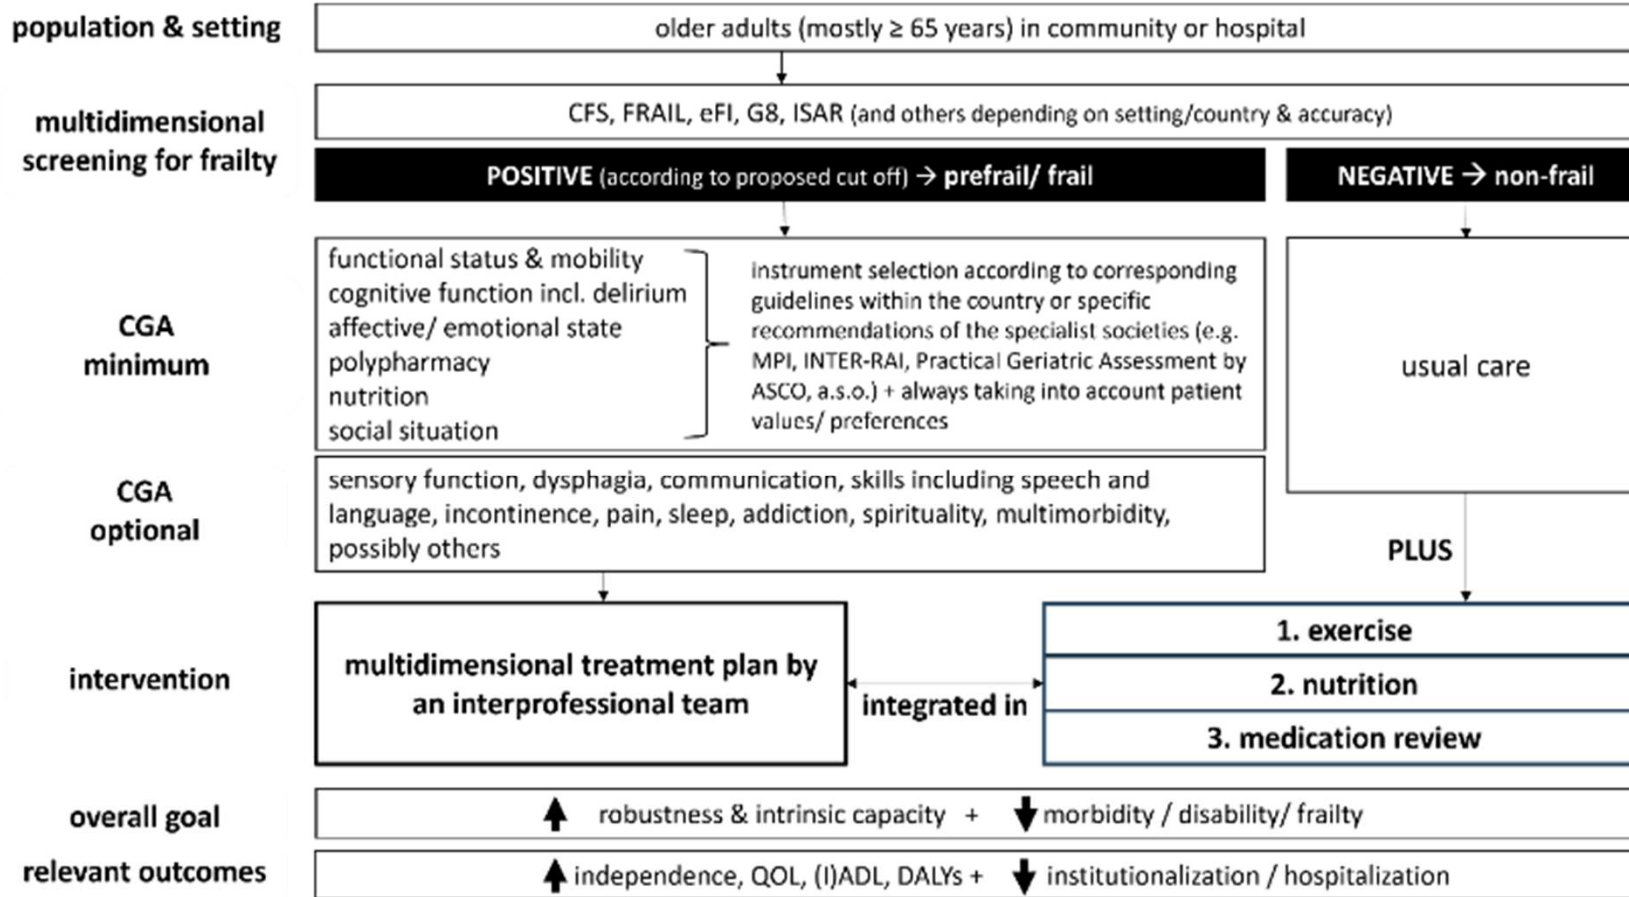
population & setting

older adults (mostly ≥ 65 years) in community or hospital

multidimensional screening for frailty

CFS, FRAIL, eFI, G8, ISAR (and others depending on setting/country & accuracy)

POSITIVE (according to proposed cut off) → prefrail/ frail

NEGATIVE → non-frail

CGA minimum

functional status & mobility
cognitive function incl. delirium
affective/ emotional state
polypharmacy
nutrition
social situation

instrument selection according to corresponding guidelines within the country or specific recommendations of the specialist societies (e.g. MPI, INTER-RAI, Practical Geriatric Assessment by ASCO, a.s.o.) + always taking into account patient values/ preferences

usual care

CGA optional

sensory function, dysphagia, communication, skills including speech and language, incontinence, pain, sleep, addiction, spirituality, multimorbidity, possibly others

PLUS

intervention

multidimensional treatment plan by an interprofessional team

integrated in

1. exercise

2. nutrition

3. medication review

overall goal

robustness & intrinsic capacity + morbidity / disability/ frailty

relevant outcomes

independence, QOL, (I)ADL, DALYs + institutionalization / hospitalization